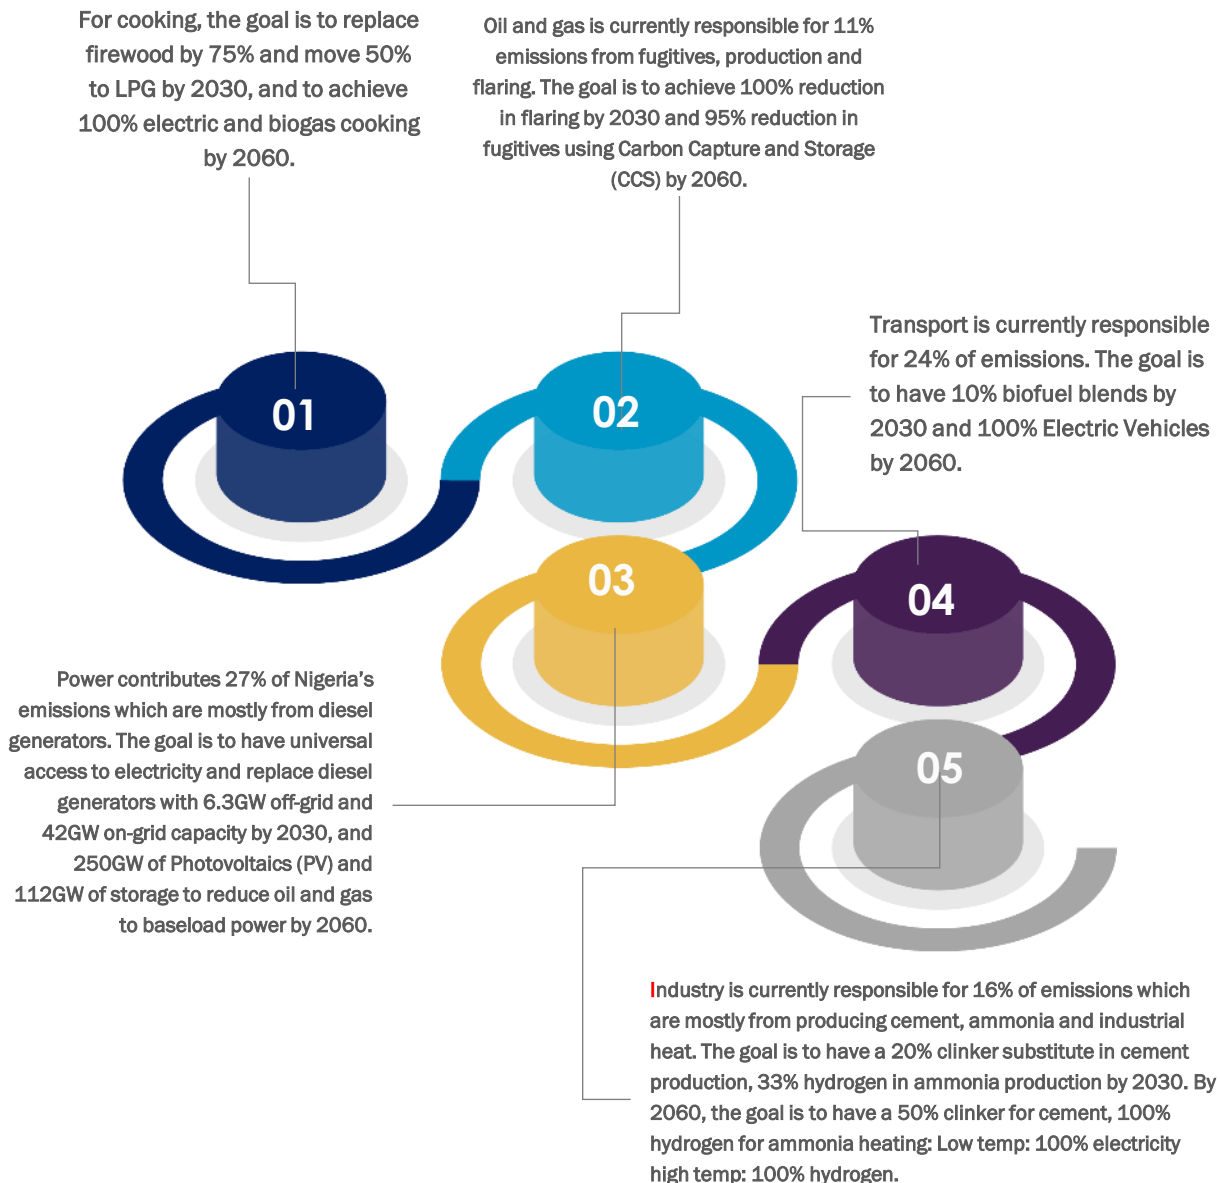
For cooking, the goal is to replace firewood by 75% and move 50% to LPG by 2030, and to achieve 100% electric and biogas cooking by 2060.

Oil and gas is currently responsible for 11% emissions from fugitives, production and flaring. The goal is to achieve 100% reduction in flaring by 2030 and 95% reduction in fugitives using Carbon Capture and Storage (CCS) by 2060.

Transport is currently responsible for 24% of emissions. The goal is to have 10% biofuel blends by 2030 and 100% Electric Vehicles by 2060.

01

02

03

04

05

Power contributes 27% of Nigeria's emissions which are mostly from diesel generators. The goal is to have universal access to electricity and replace diesel generators with 6.3GW off-grid and 42GW on-grid capacity by 2030, and 250GW of Photovoltaics (PV) and 112GW of storage to reduce oil and gas to baseload power by 2060.

Industry is currently responsible for 16% of emissions which are mostly from producing cement, ammonia and industrial heat. The goal is to have a 20% clinker substitute in cement production, 33% hydrogen in ammonia production by 2030. By 2060, the goal is to have a 50% clinker for cement, 100% hydrogen for ammonia heating: Low temp: 100% electricity high temp: 100% hydrogen.